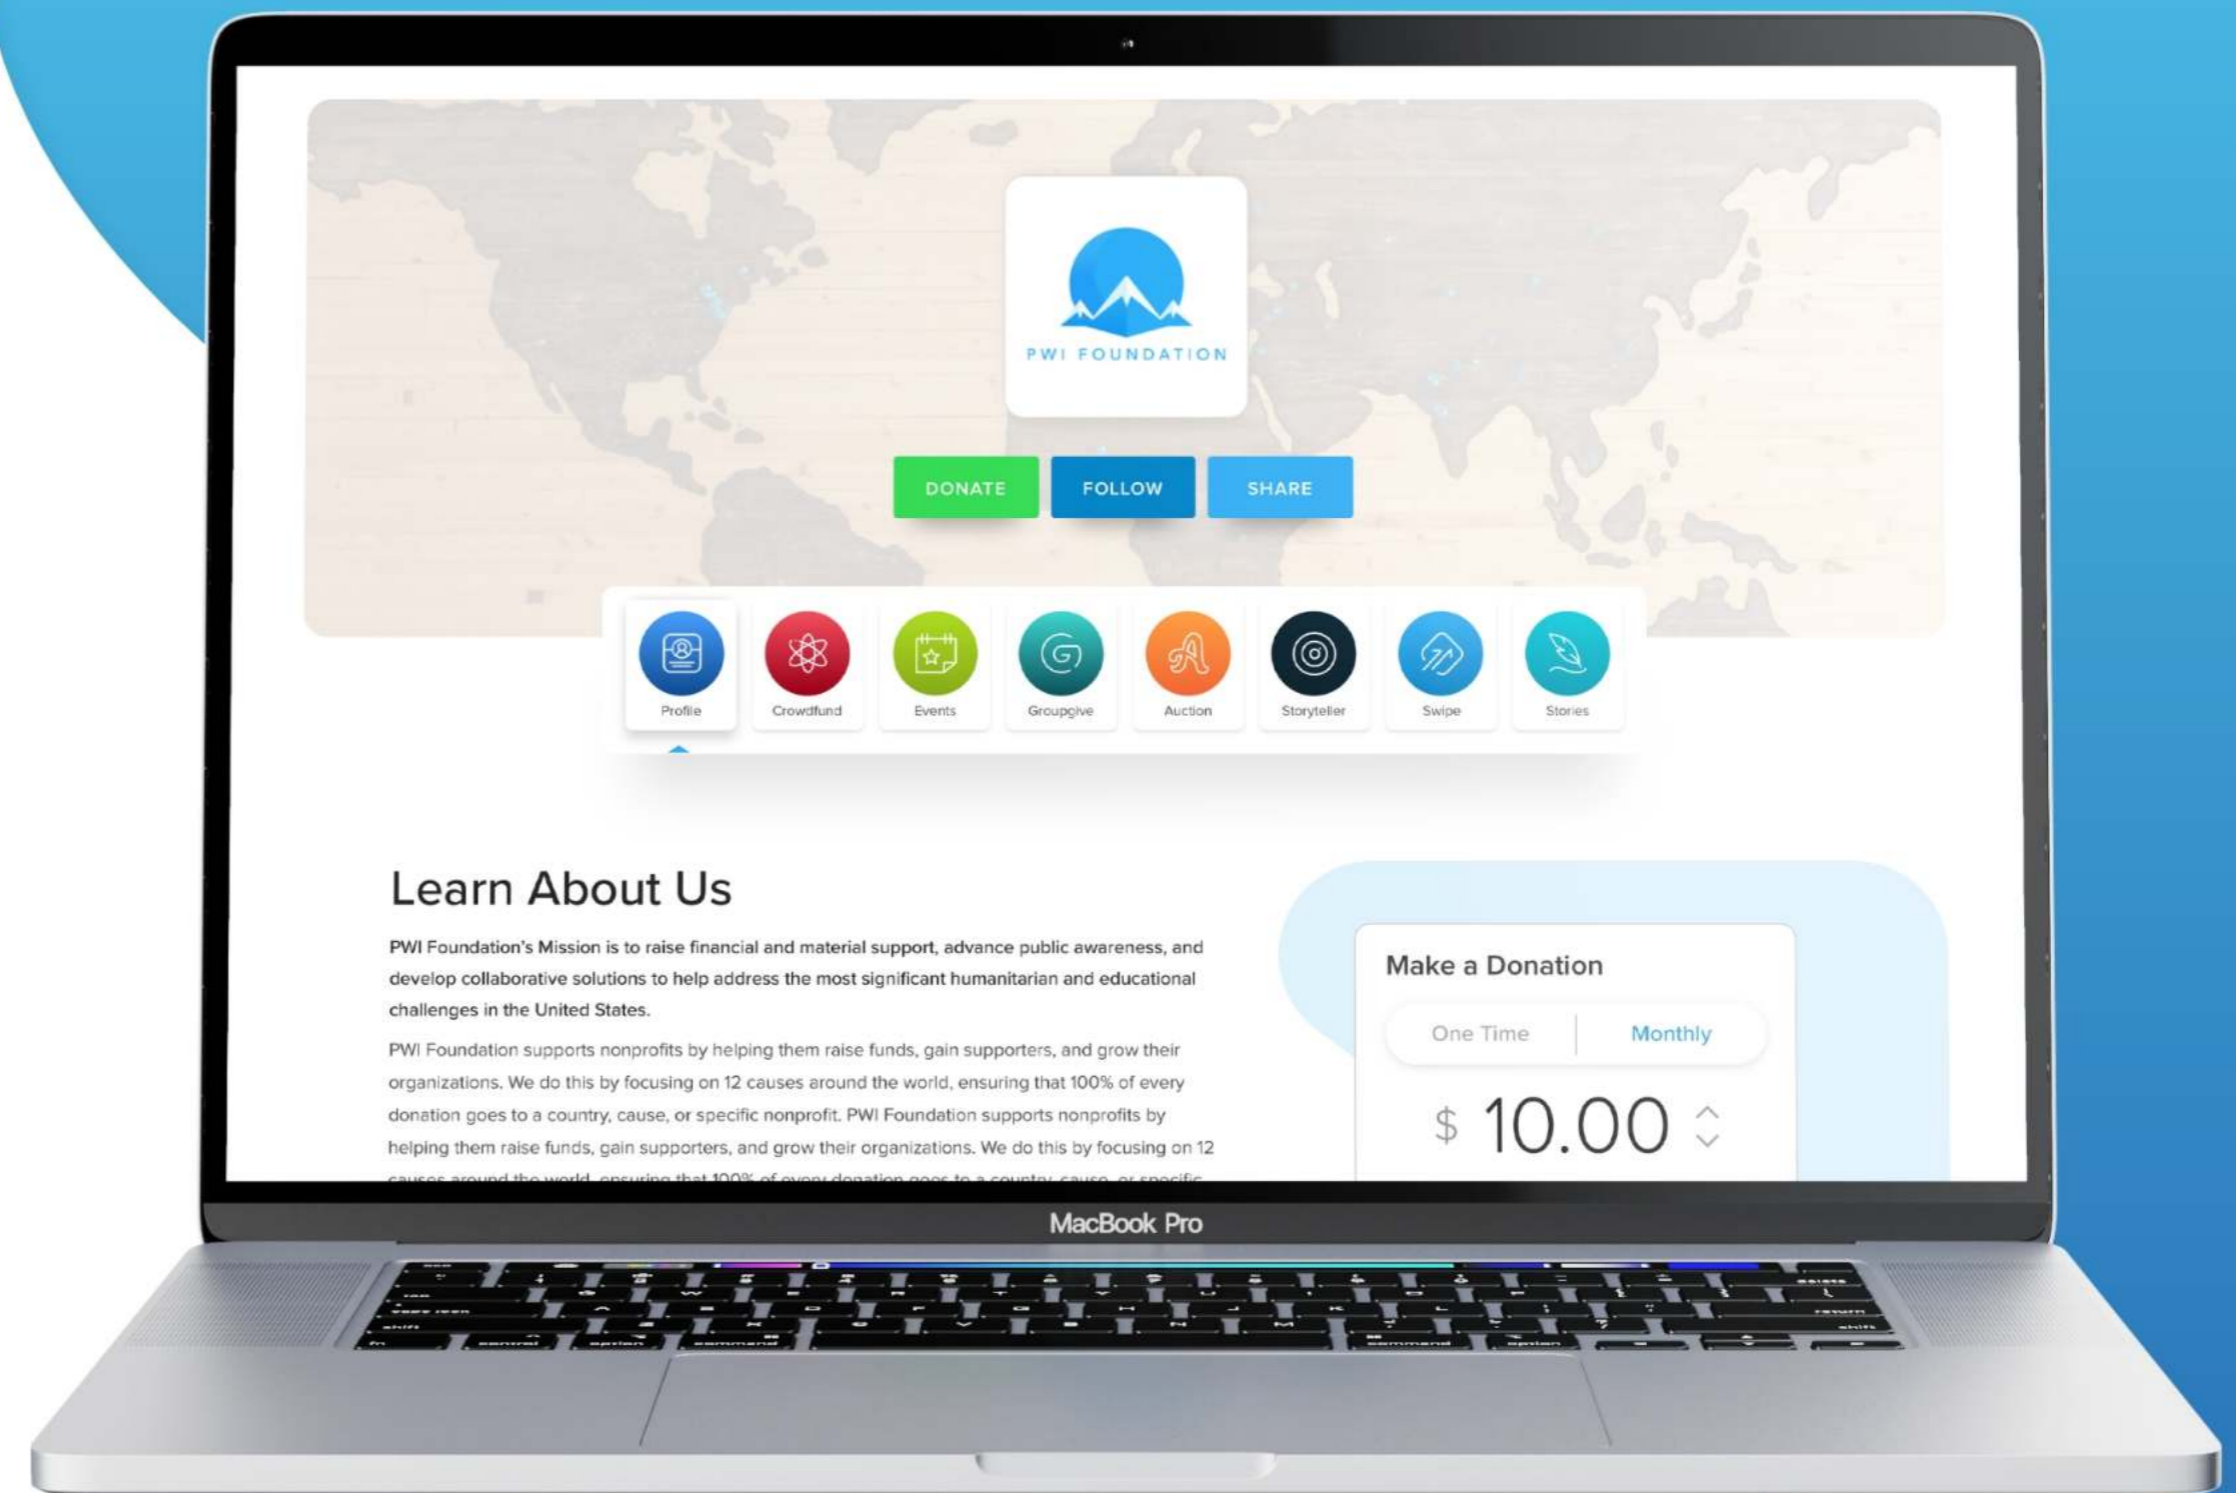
PWI FOUNDATION

DONATE FOLLOW SHARE

Profile Crowdfund Events Groupgive Auction Storyteller Swipe Stories

Learn About Us

PWI Foundation's Mission is to raise financial and material support, advance public awareness, and develop collaborative solutions to help address the most significant humanitarian and educational challenges in the United States.

PWI Foundation supports nonprofits by helping them raise funds, gain supporters, and grow their organizations. We do this by focusing on 12 causes around the world, ensuring that 100% of every donation goes to a country, cause, or specific nonprofit. PWI Foundation supports nonprofits by helping them raise funds, gain supporters, and grow their organizations. We do this by focusing on 12 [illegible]

Make a Donation

One Time Monthly

$ 10.00

MacBook Pro